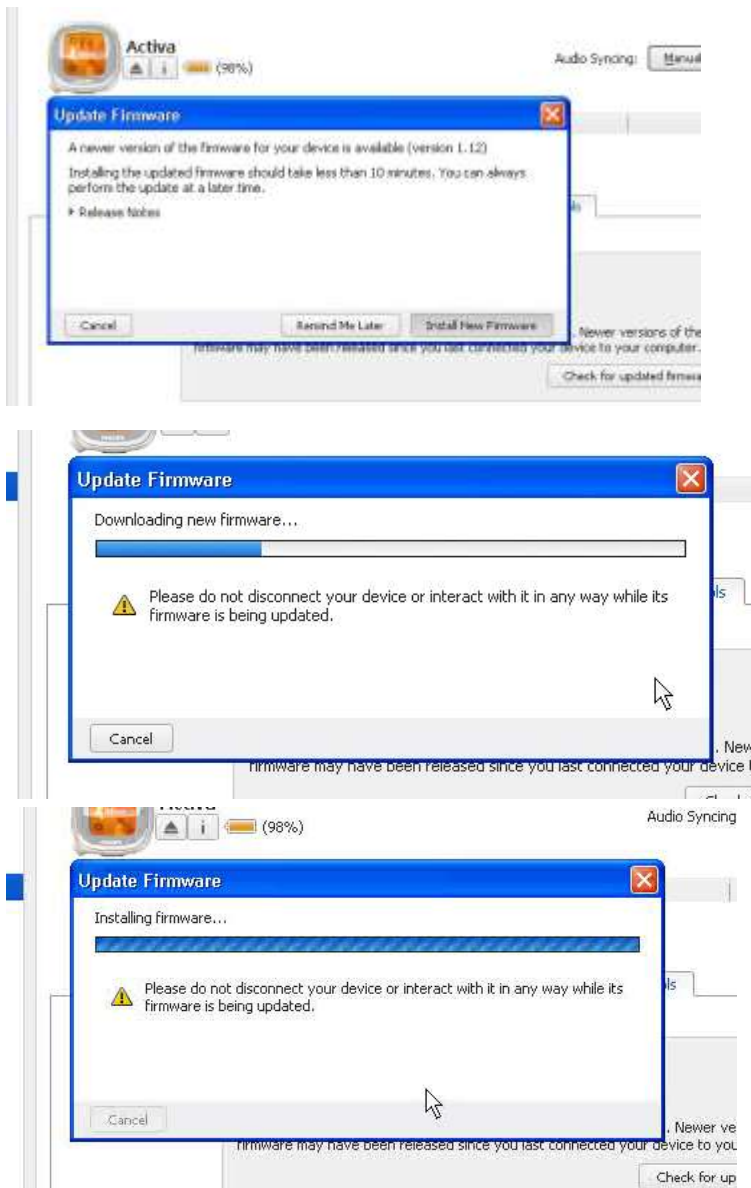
Activa
(98%)
Audio Syncing: Manual

Update Firmware
A newer version of the firmware for your device is available (version 1.12)
Installing the updated firmware should take less than 10 minutes. You can always perform the update at a later time.
▸ Release Notes
Cancel
Remind Me Later
Install New Firmware
ls
. Newer versions of the firmware may have been released since you last connected your device to your computer.
Check for updated firmwa

Update Firmware
Downloading new firmware...
Please do not disconnect your device or interact with it in any way while its firmware is being updated.
Cancel
ls
. New firmware may have been released since you last connected your device t

(98%)
Audio Syncing
Update Firmware
Installing firmware...
Please do not disconnect your device or interact with it in any way while its firmware is being updated.
Cancel
ls
. Newer ve firmware may have been released since you last connected your device to you
Check for up